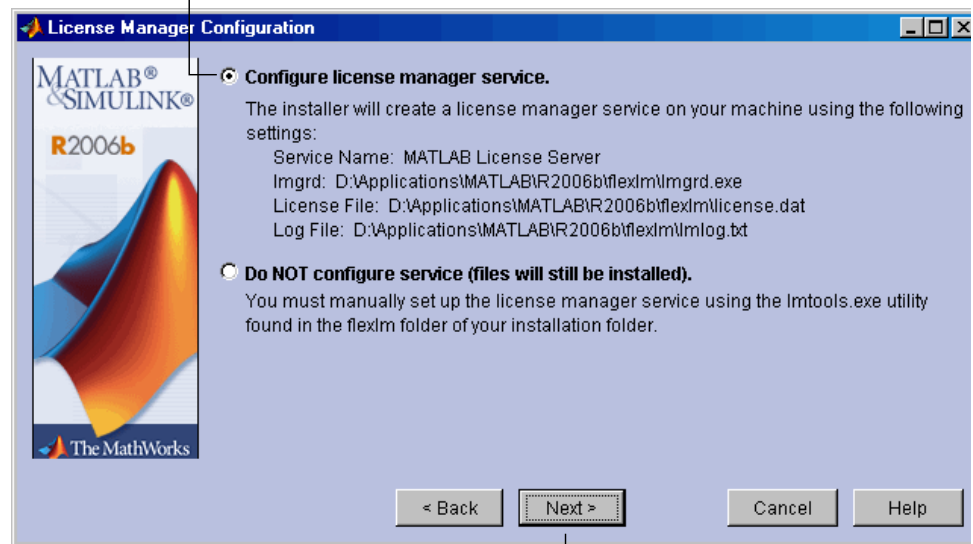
License Manager Configuration

MATLAB®
&SIMULINK®
R2006b

The MathWorks

Configure license manager service.

The installer will create a license manager service on your machine using the following settings:

Service Name: MATLAB License Server
lmgrd: D:\Applications\MATLAB\R2006b\flexlm\lmgrd.exe
License File: D:\Applications\MATLAB\R2006b\flexlm\license.dat
Log File: D:\Applications\MATLAB\R2006b\flexlm\lmlog.txt

Do NOT configure service (files will still be installed).

You must manually set up the license manager service using the lmtools.exe utility found in the flexlm folder of your installation folder.

< Back
Next >
Cancel
Help